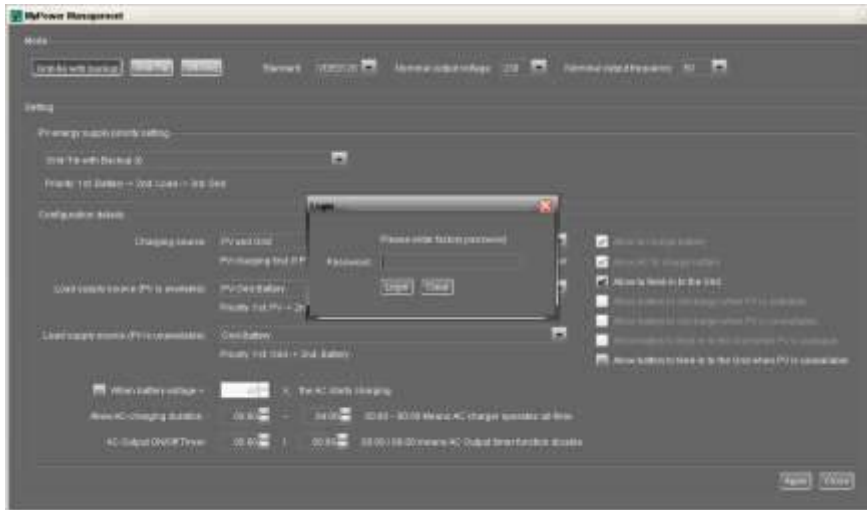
MyPower Management

Mode

Grid-tie with backup | Grid-Tie | Off-Grid

Standard VDE0126 | Nominal output voltage 230 | Nominal output frequency 50

Setting

PV energy supply priority setting

Grid-Tie with Backup (I)

Priority: 1st Battery → 2nd Load → 3rd Grid

Configuration details

Charging source: PV and Grid

PV charging first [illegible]

Load supply source (PV is available): PV-Grid-Battery

Priority: 1st PV → 2n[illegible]

Load supply source (PV is unavailable): Grid-Battery

Priority: 1st Grid → 2nd Battery

Login

Please enter factory password

Password:

Login | Cancel

Allow to charge battery

Allow AC to charge battery

Allow to feed-in to the Grid

Allow battery to discharge when PV is available

Allow battery to discharge when PV is unavailable

Allow battery to feed-in to the Grid when PV is available

Allow battery to feed-in to the Grid when PV is unavailable

When battery voltage < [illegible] V, the AC starts charging

Allow AC-charging duration: 00:00 - 00:00 00:00 - 00:00 means AC charger operates all time

AC Output ON/Off Timer: 00:00 | 00:00 00:00 / 00:00 means AC Output timer function disable

Apply | Close